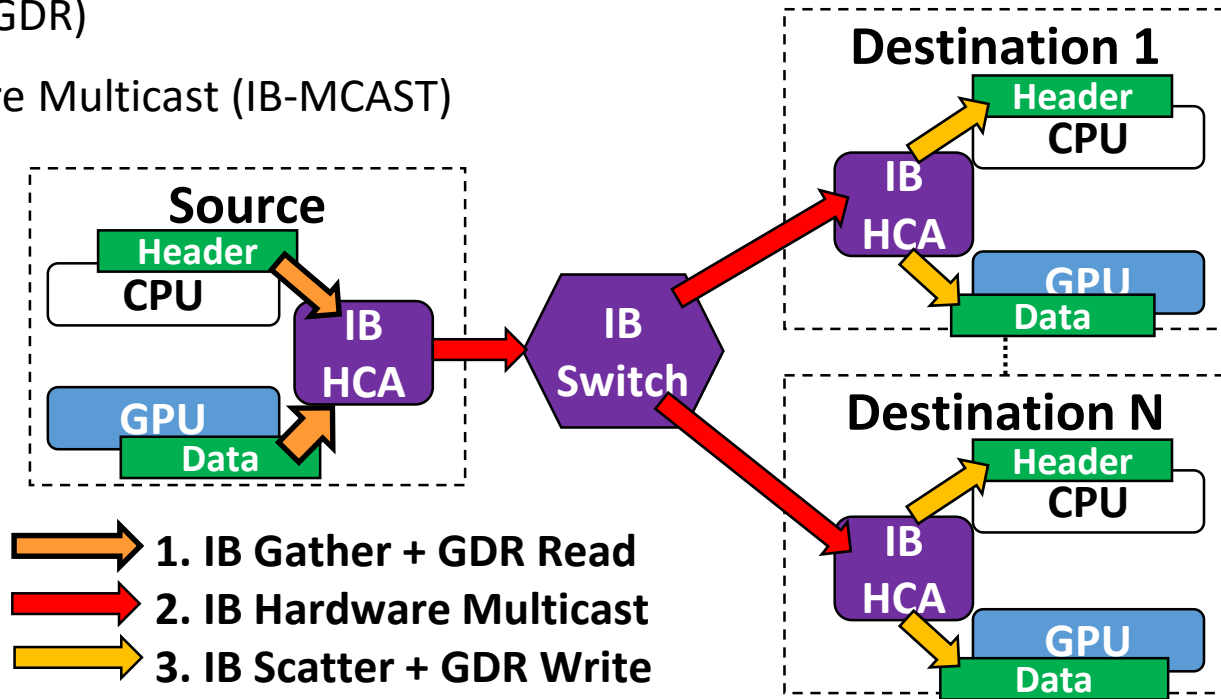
GDR)

re Multicast (IB-MCAST)

Source
Header
CPU
IB HCA
GPU
Data

IB Switch

Destination 1
Header
CPU
IB HCA
GPU
Data

Destination N
Header
CPU
IB HCA
GPU
Data

1. IB Gather + GDR Read
2. IB Hardware Multicast
3. IB Scatter + GDR Write